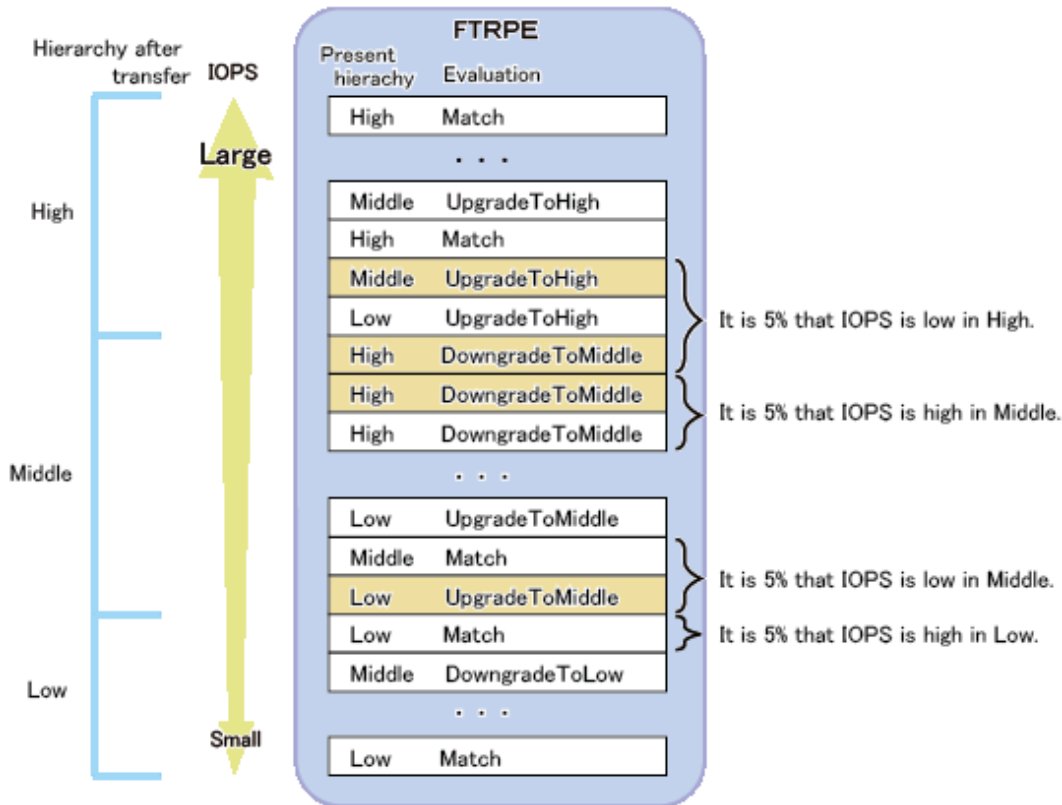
Hierarchy after transfer

IOPS

Large

High

Middle

Low

Small

FTRPE

| Present hierachy | Evaluation |
|---|---|
| High | Match |
| . . . | |
| Middle | UpgradeToHigh |
| High | Match |
| Middle | UpgradeToHigh |
| Low | UpgradeToHigh |
| High | DowngradeToMiddle |
| High | DowngradeToMiddle |
| High | DowngradeToMiddle |
| . . . | |
| Low | UpgradeToMiddle |
| Middle | Match |
| Low | UpgradeToMiddle |
| Low | Match |
| Middle | DowngradeToLow |
| . . . | |
| Low | Match |

It is 5% that IOPS is low in High.

It is 5% that IOPS is high in Middle.

It is 5% that IOPS is low in Middle.

It is 5% that IOPS is high in Low.